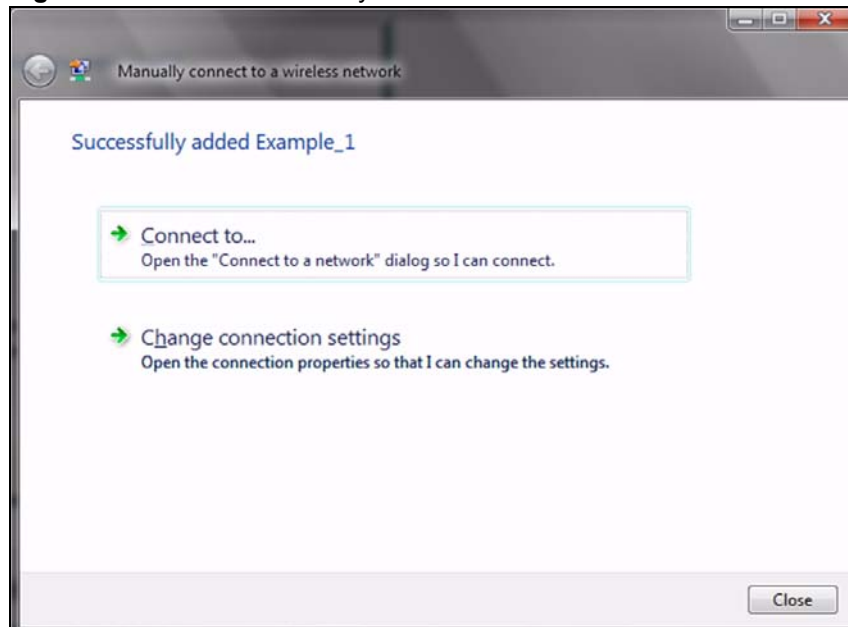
Manually connect to a wireless network

Successfully added Example_1

Connect to...
Open the "Connect to a network" dialog so I can connect.

Change connection settings
Open the connection properties so that I can change the settings.

Close